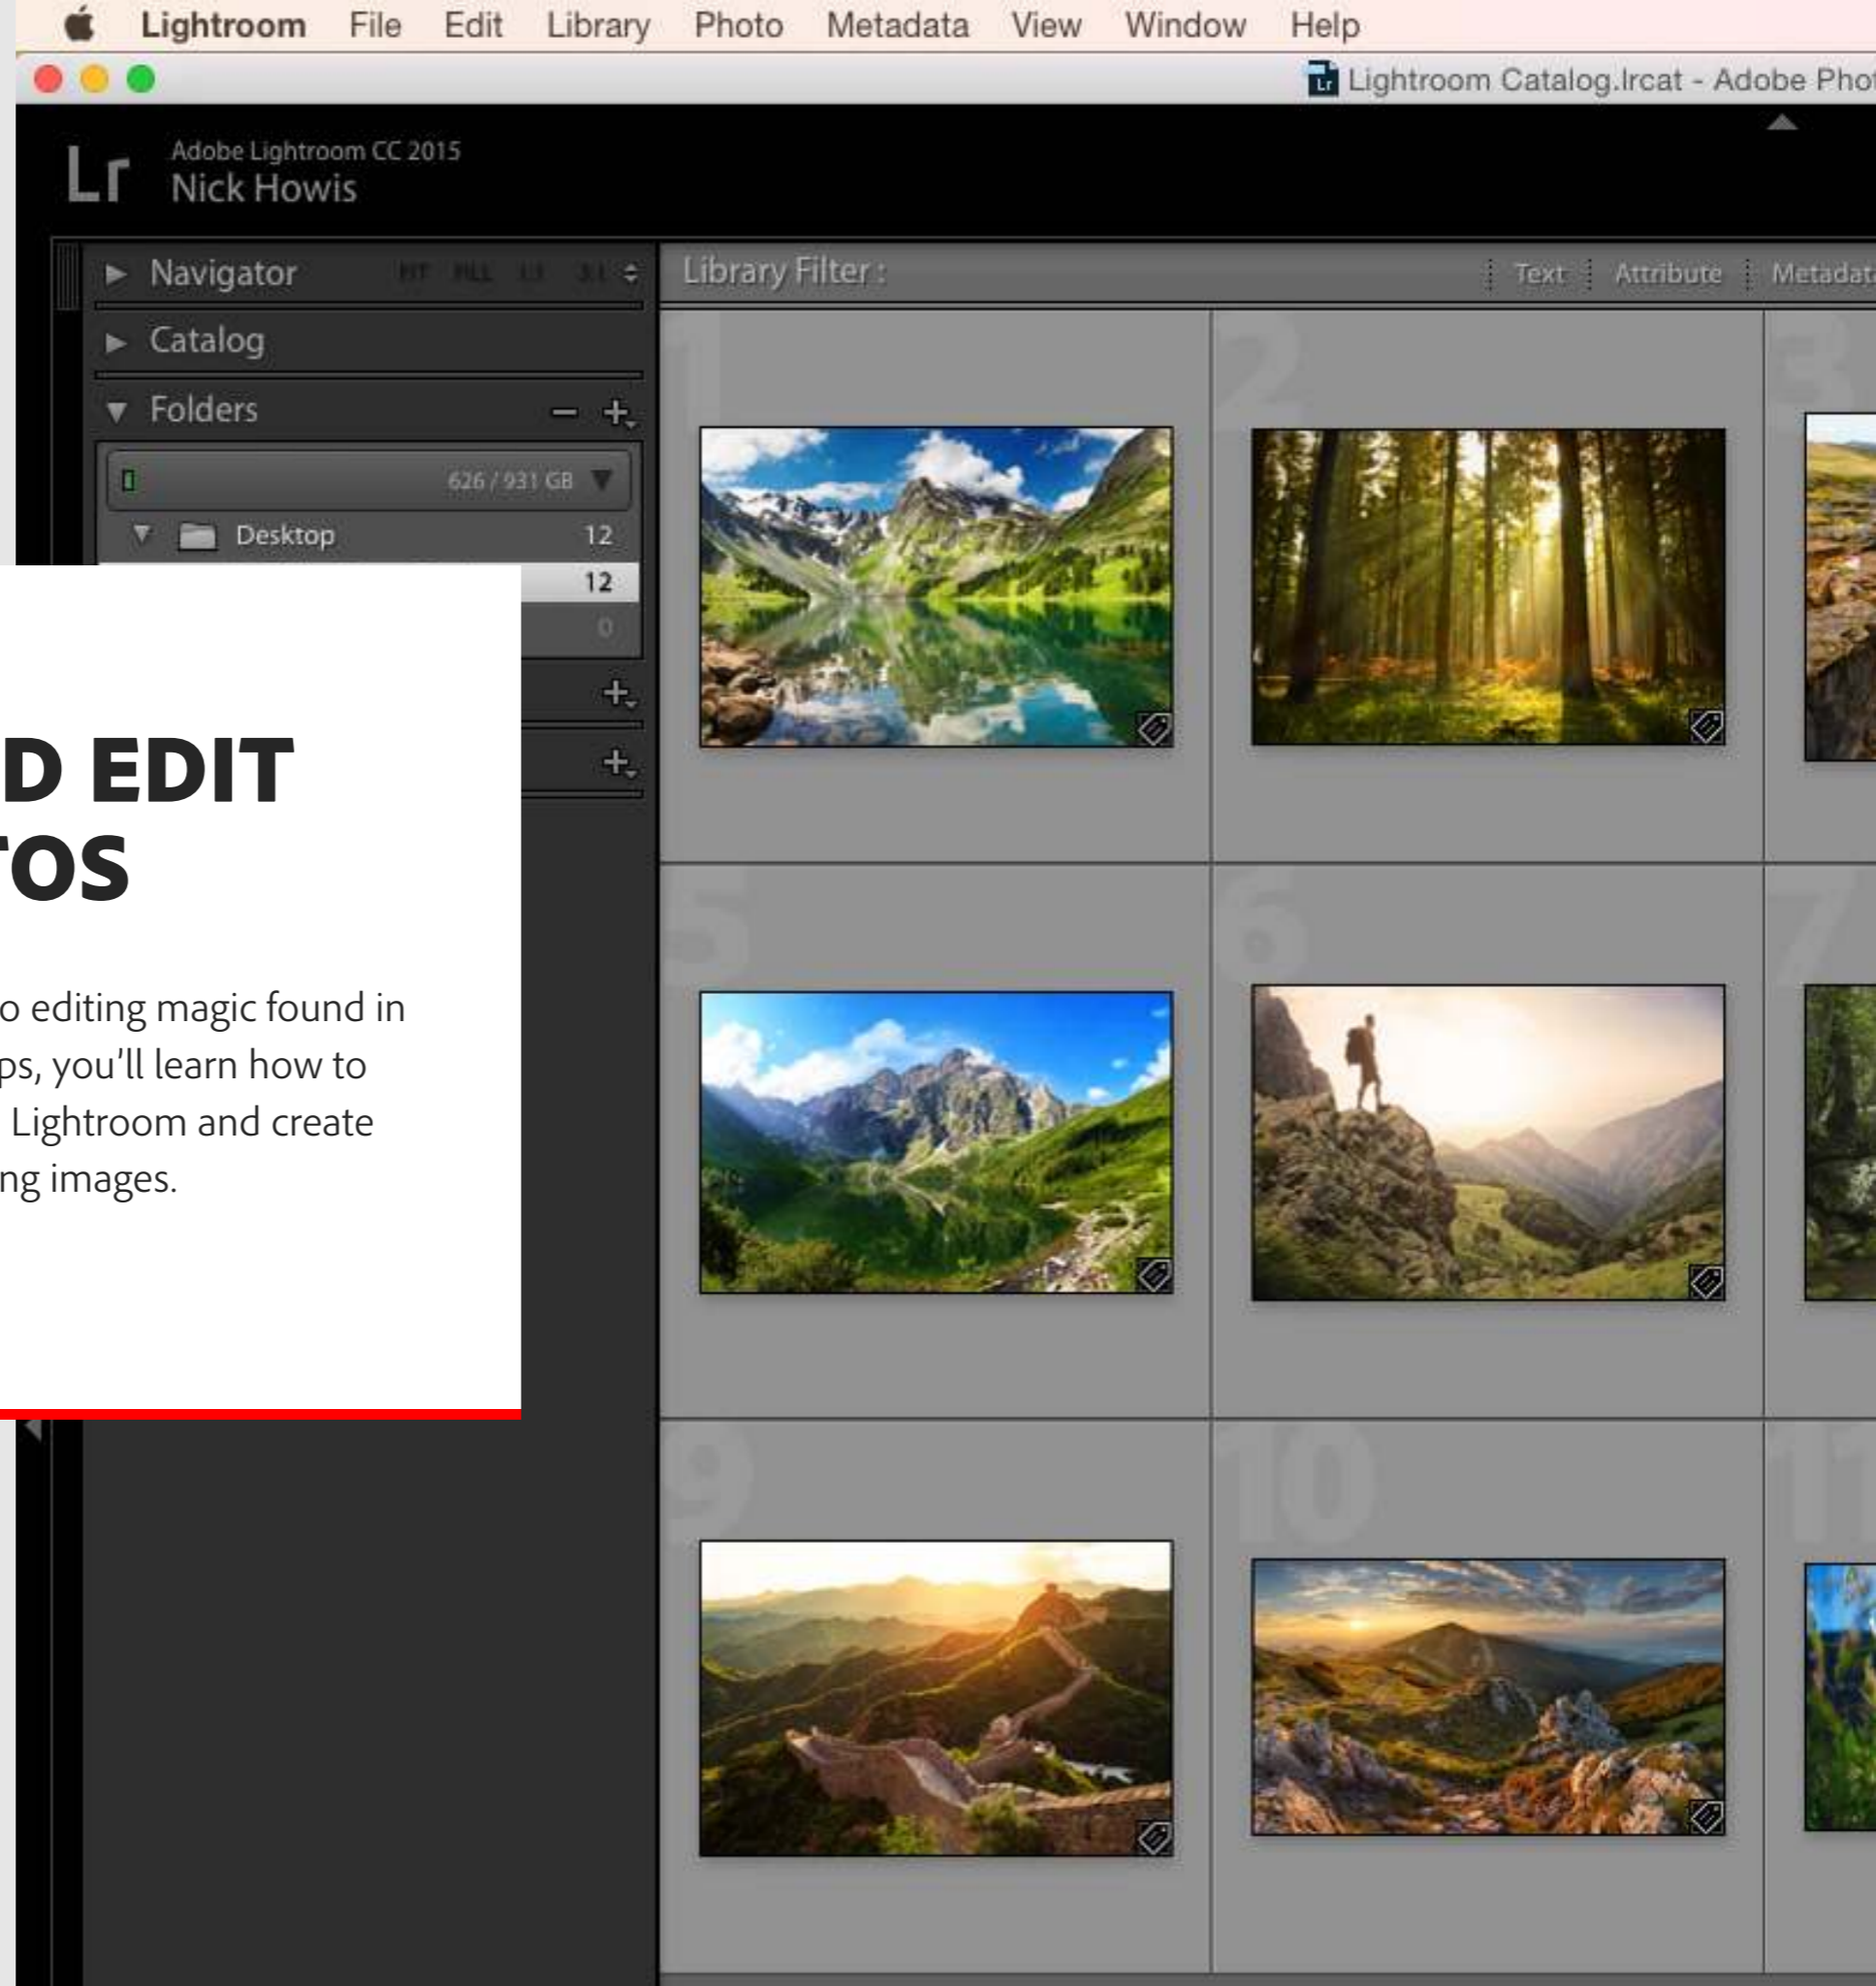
Lightroom File Edit Library Photo Metadata View Window Help

Lightroom Catalog.lrcat - Adobe Phot

Lr Adobe Lightroom CC 2015
Nick Howis

Navigator FIT FILL 1:1 3:1

Catalog

Folders

626 / 931 GB

Desktop 12

12

0

Library Filter :

Text Attribute Metadat

1 2 3 5 6 7 9 10 11

D EDIT
TOS

o editing magic found in ps, you'll learn how to Lightroom and create ng images.